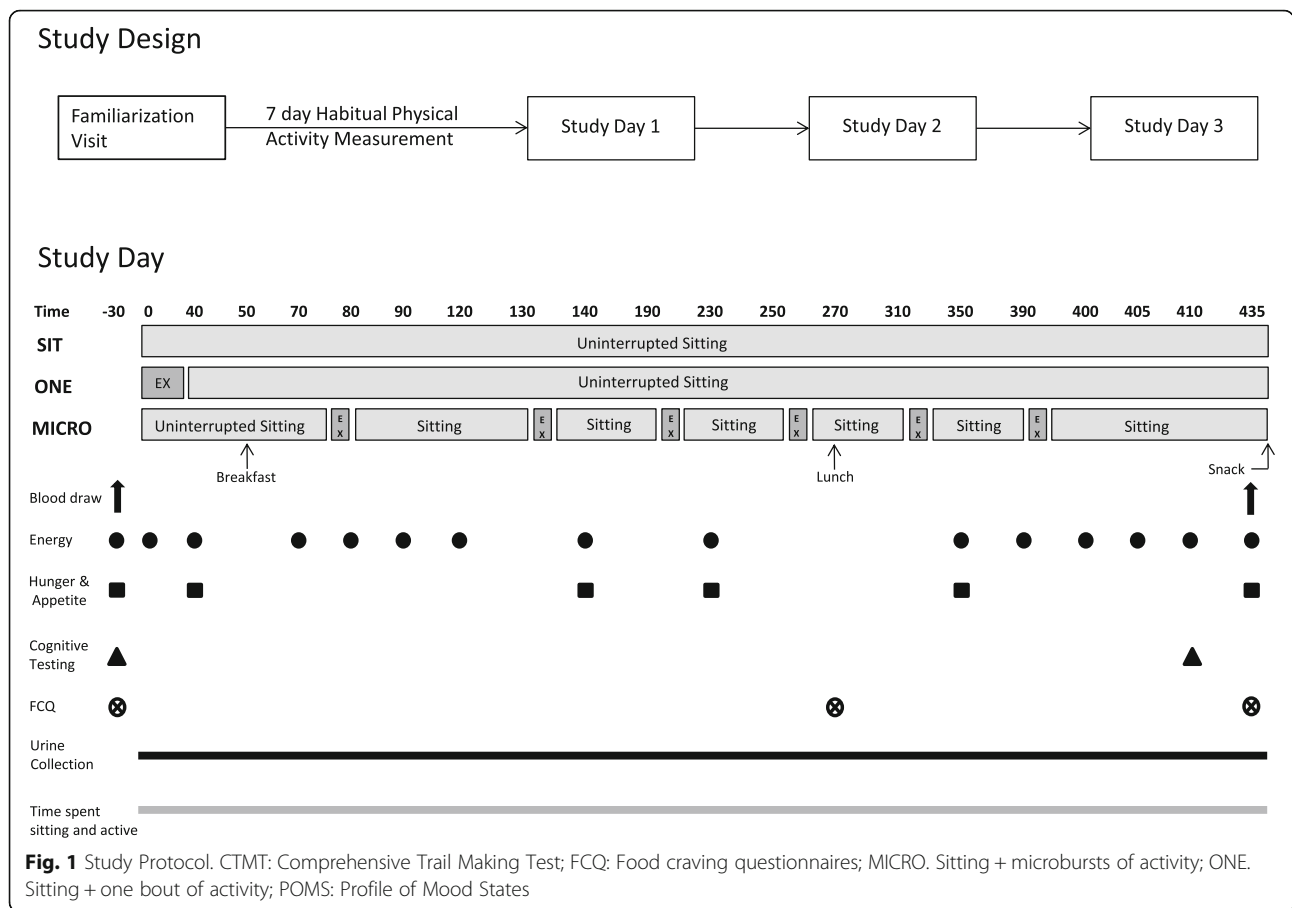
Study Design

Familiarization Visit

7 day Habitual Physical Activity Measurement

Study Day 1

Study Day 2

Study Day 3

Study Day

| Time | -30 | 0 | 40 | 50 | 70 | 80 | 90 | 120 | 130 | 140 | 190 | 230 | 250 | 270 | 310 | 350 | 390 | 400 | 405 | 410 | 435 |
|---|---|---|---|---|---|---|---|---|---|---|---|---|---|---|---|---|---|---|---|---|---|

SIT Uninterrupted Sitting

ONE EX Uninterrupted Sitting

MICRO Uninterrupted Sitting EX Sitting EX Sitting EX Sitting EX Sitting EX Sitting EX Sitting

Breakfast

Lunch

Snack

Blood draw

Energy

Hunger & Appetite

Cognitive Testing

FCQ

Urine Collection

Time spent sitting and active

Fig. 1 Study Protocol. CTMT: Comprehensive Trail Making Test; FCQ: Food craving questionnaires; MICRO. Sitting + microbursts of activity; ONE. Sitting + one bout of activity; POMS: Profile of Mood States